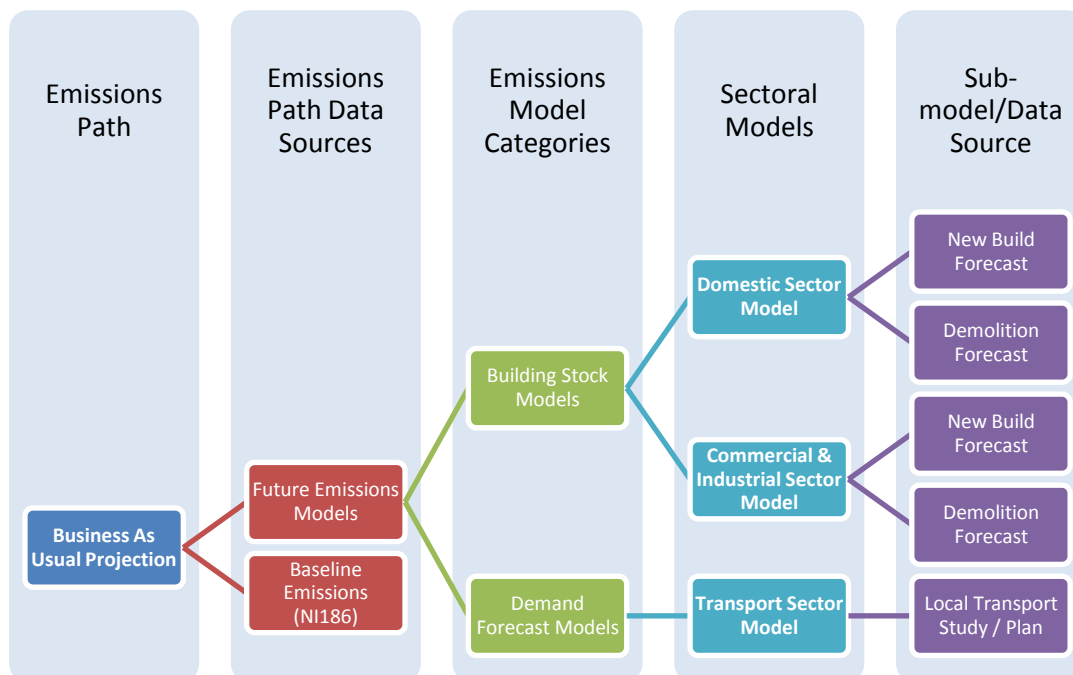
Emissions Path

Emissions Path Data Sources

Emissions Model Categories

Sectoral Models

Sub-model/Data Source

Business As Usual Projection

Future Emissions Models

Baseline Emissions (NI186)

Building Stock Models

Demand Forecast Models

Domestic Sector Model

Commercial & Industrial Sector Model

Transport Sector Model

New Build Forecast

Demolition Forecast

New Build Forecast

Demolition Forecast

Local Transport Study / Plan